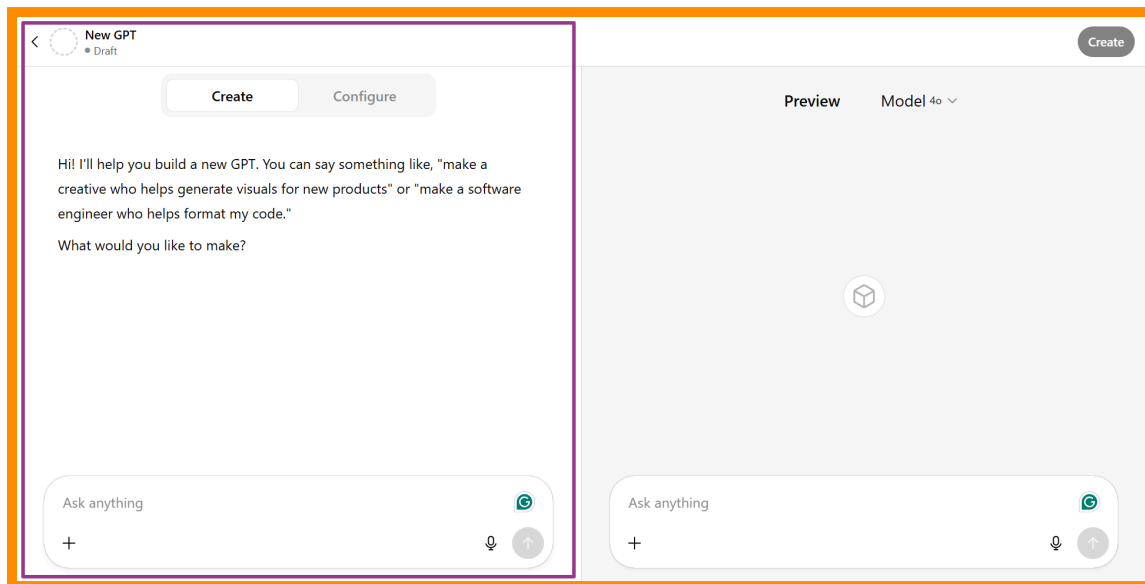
New GPT
• Draft

Create

Create

Configure

Preview

Model 4o

Hi! I'll help you build a new GPT. You can say something like, "make a creative who helps generate visuals for new products" or "make a software engineer who helps format my code."

What would you like to make?

Ask anything

+

Ask anything

+